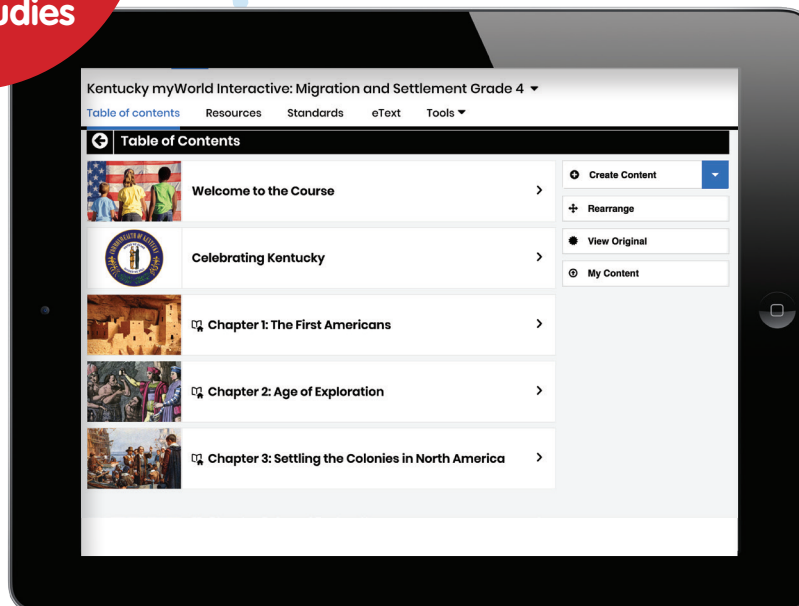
udies

Kentucky myWorld Interactive: Migration and Settlement Grade 4 ▾

Table of contents Resources Standards eText Tools ▾

Table of Contents

Welcome to the Course

Celebrating Kentucky

Chapter 1: The First Americans

Chapter 2: Age of Exploration

Chapter 3: Settling the Colonies in North America

Create Content

Rearrange

View Original

My Content